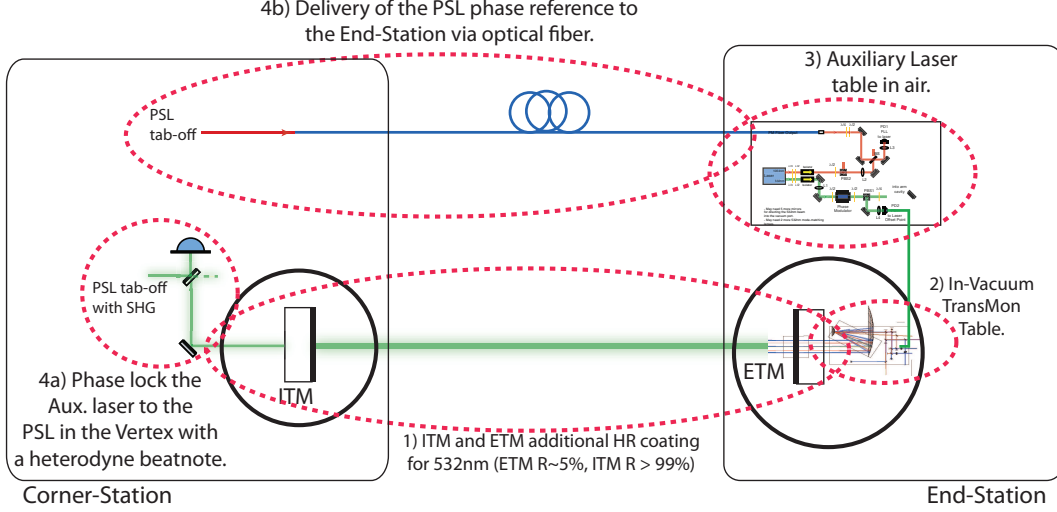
4b) Delivery of the PSL phase reference to the End-Station via optical fiber.

3) Auxiliary Laser table in air.

PSL tab-off

PSL tab-off with SHG

2) In-Vacuum TransMon Table.

4a) Phase lock the Aux. laser to the PSL in the Vertex with a heterodyne beatnote.

ITM

ETM

1) ITM and ETM additional HR coating for 532nm (ETM R~5%, ITM R > 99%)

Corner-Station

End-Station